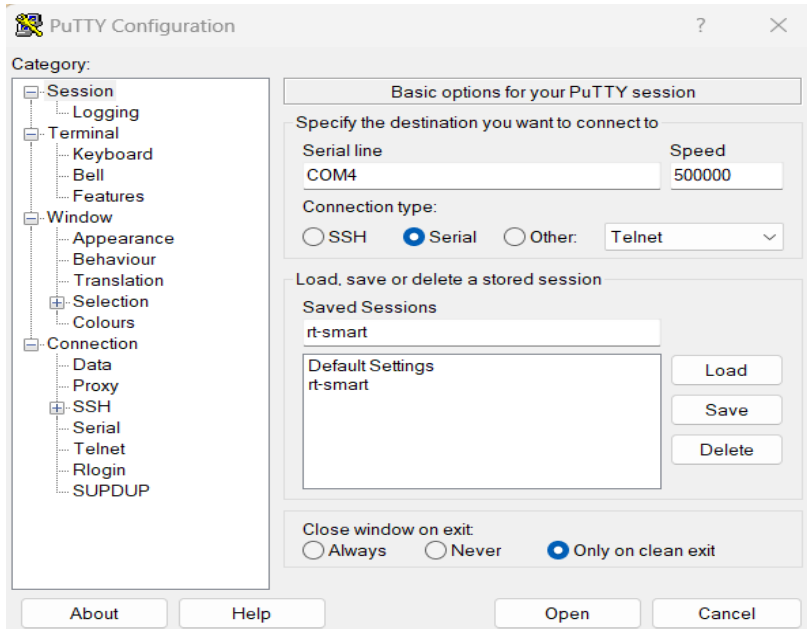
PuTTY Configuration ? ×

Category:

Session
Logging
Terminal
Keyboard
Bell
Features
Window
Appearance
Behaviour
Translation
Selection
Colours
Connection
Data
Proxy
SSH
Serial
Telnet
Rlogin
SUPDUP

Basic options for your PuTTY session

Specify the destination you want to connect to

Serial line
COM4

Speed
500000

Connection type:
SSH Serial Other: Telnet

Load, save or delete a stored session

Saved Sessions
rt-smart

Default Settings
rt-smart

Load
Save
Delete

Close window on exit:
Always Never Only on clean exit

About Help Open Cancel